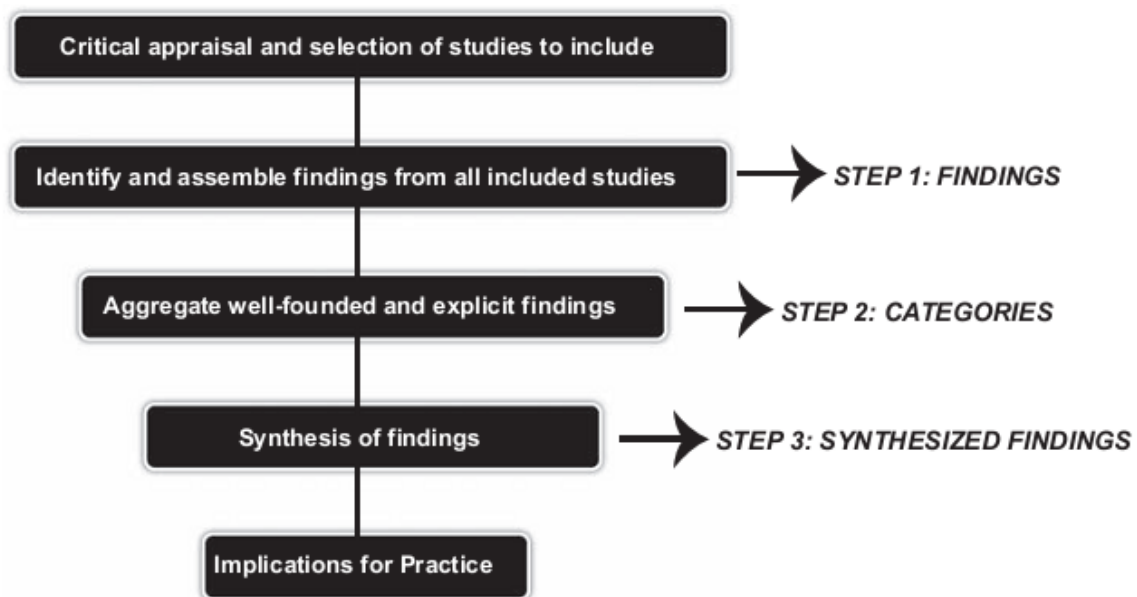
Critical appraisal and selection of studies to include

Identify and assemble findings from all included studies

STEP 1: FINDINGS

Aggregate well-founded and explicit findings

STEP 2: CATEGORIES

Synthesis of findings

STEP 3: SYNTHESIZED FINDINGS

Implications for Practice